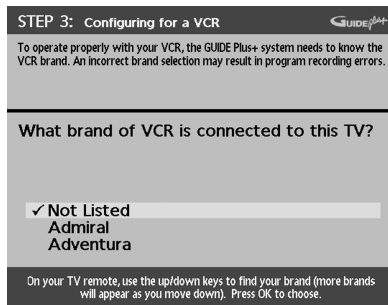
STEP 3: Configuring for a VCR

GUIDE Plus+

To operate properly with your VCR, the GUIDE Plus+ system needs to know the VCR brand. An incorrect brand selection may result in program recording errors.

What brand of VCR is connected to this TV?

✓ Not Listed
Admiral
Adventura

On your TV remote, use the up/down keys to find your brand (more brands will appear as you move down). Press OK to choose.